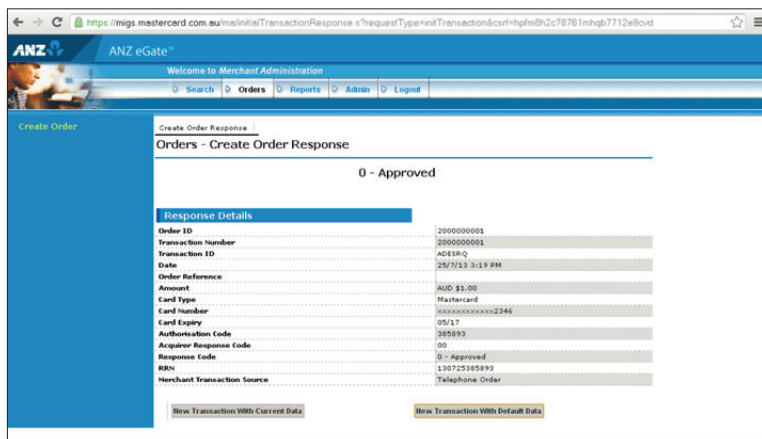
https://migs.mastercard.com.au/ma/initialTransactionResponse.s?requestType=initTransaction&csrf=hpfm8h2c78761mhqb7712e9cvd

ANZ

ANZ eGate™

Welcome to Merchant Administration

Search | Orders | Reports | Admin | Logout

Create Order

Create Order Response

Orders - Create Order Response

0 - Approved

Response Details

| | |
|---|---|
| Order ID | 2000000001 |
| Transaction Number | 2000000001 |
| Transaction ID | ADESRQ |
| Date | 25/7/13 3:19 PM |
| Order Reference | |
| Amount | AUD $1.00 |
| Card Type | Mastercard |
| Card Number | xxxxxxxxxxxx2346 |
| Card Expiry | 05/17 |
| Authorisation Code | 385893 |
| Acquirer Response Code | 00 |
| Response Code | 0 - Approved |
| RRN | 130725385893 |
| Merchant Transaction Source | Telephone Order |

New Transaction With Current Data

New Transaction With Default Data